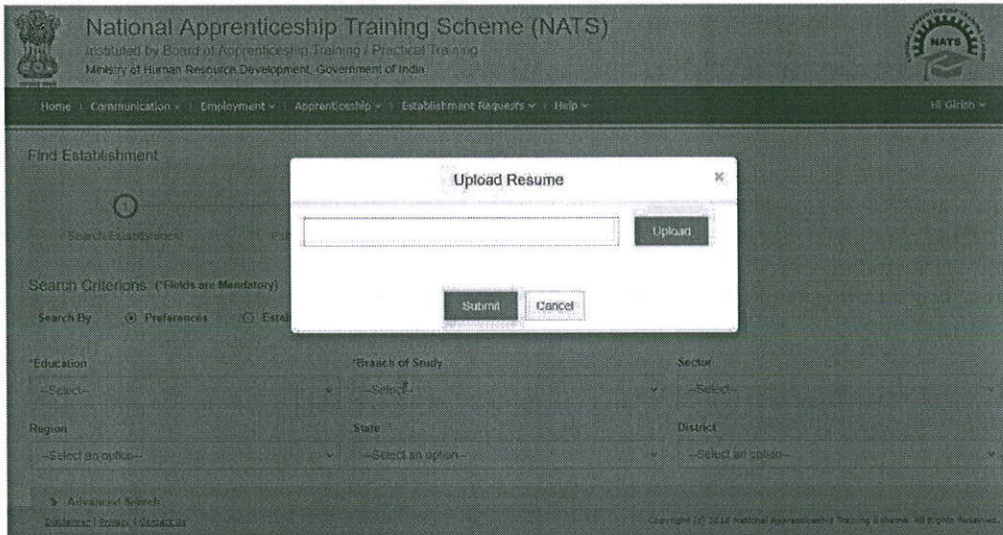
National Apprenticeship Training Scheme (NATS)
Instituted by Board of Apprenticeship Training / Practical Training
Ministry of Human Resource Development, Government of India

NATS

Home | Communication | Employment | Apprenticeship | Establishment Requests | Help

Hi Girish

Find Establishment

1

Search Establishment

Search Criterions (*Fields are Mandatory)

Search By ⦿ Preferences ○ Estab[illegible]

Upload Resume ×

Upload

Submit Cancel

*Education
--Select--

*Branch of Study
--Select--

Sector
--Select--

Region
--Select an option--

State
--Select an option--

District
--Select an option--

> Advanced Search

Disclaimer | Privacy | Contact us

Copyright (c) 2018 National Apprenticeship Training Scheme. All Rights Reserved.